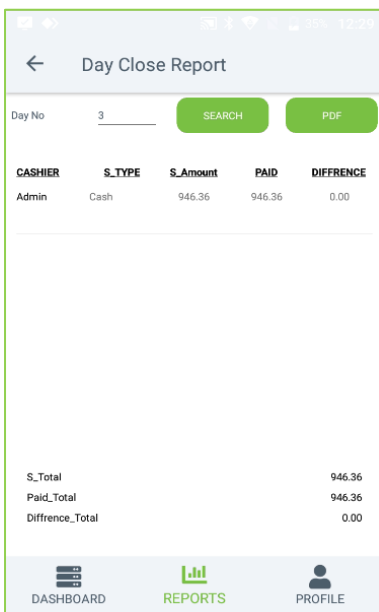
29% 12:29

Day Close Report

Day No 3 SEARCH PDF

| CASHIER | S_TYPE | S_Amount | PAID | DIFFRENCE |
|---|---|---|---|---|
| Admin | Cash | 946.36 | 946.36 | 0.00 |

S_Total 946.36
Paid_Total 946.36
Diffrence_Total 0.00

DASHBOARD REPORTS PROFILE